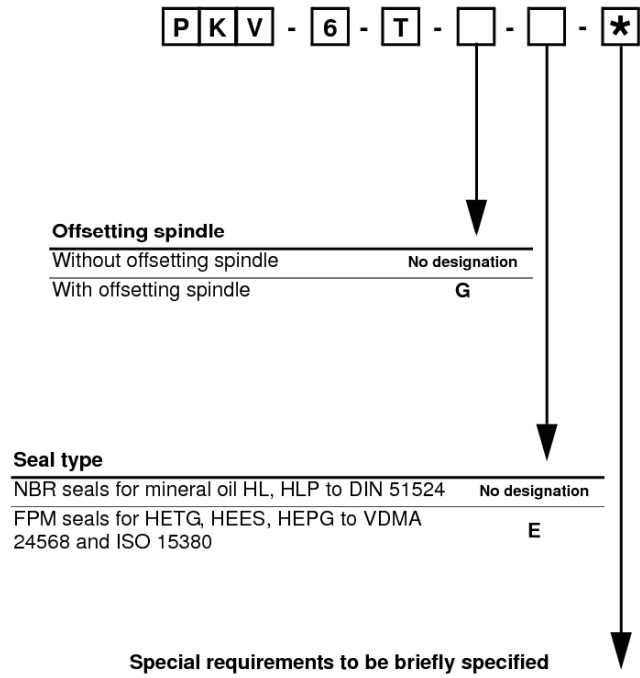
P K V - 6 - T - - - *

**Offsetting spindle**

| | |
|---|---|
| Without offsetting spindle | No designation |
| With offsetting spindle | G |

**Seal type**

| | |
|---|---|
| NBR seals for mineral oil HL, HLP to DIN 51524 | No designation |
| FPM seals for HETG, HEES, HEPG to VDMA 24568 and ISO 15380 | E |

**Special requirements to be briefly specified**